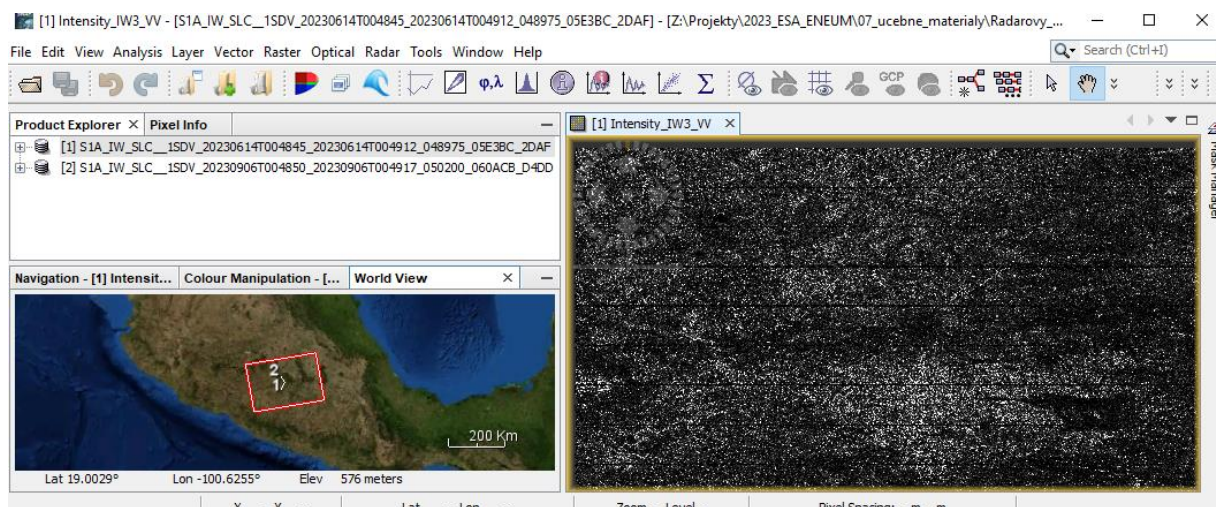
[1] Intensity_IW3_VV - [S1A_IW_SLC__1SDV_20230614T004845_20230614T004912_048975_05E3BC_2DAF] - [Z:\Projekty\2023_ESA_ENEUM\07_ucebne_materialy\Radarovy_...

File Edit View Analysis Layer Vector Raster Optical Radar Tools Window Help

Search (Ctrl+I)

Product Explorer × Pixel Info

[1] S1A_IW_SLC__1SDV_20230614T004845_20230614T004912_048975_05E3BC_2DAF
[2] S1A_IW_SLC__1SDV_20230906T004850_20230906T004917_050200_060ACB_D4DD

[1] Intensity_IW3_VV ×

Mask Manager

Navigation - [1] Intensit... Colour Manipulation - [... World View ×

2
1

200 Km

Lat 19.0029° Lon -100.6255° Elev 576 meters

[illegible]